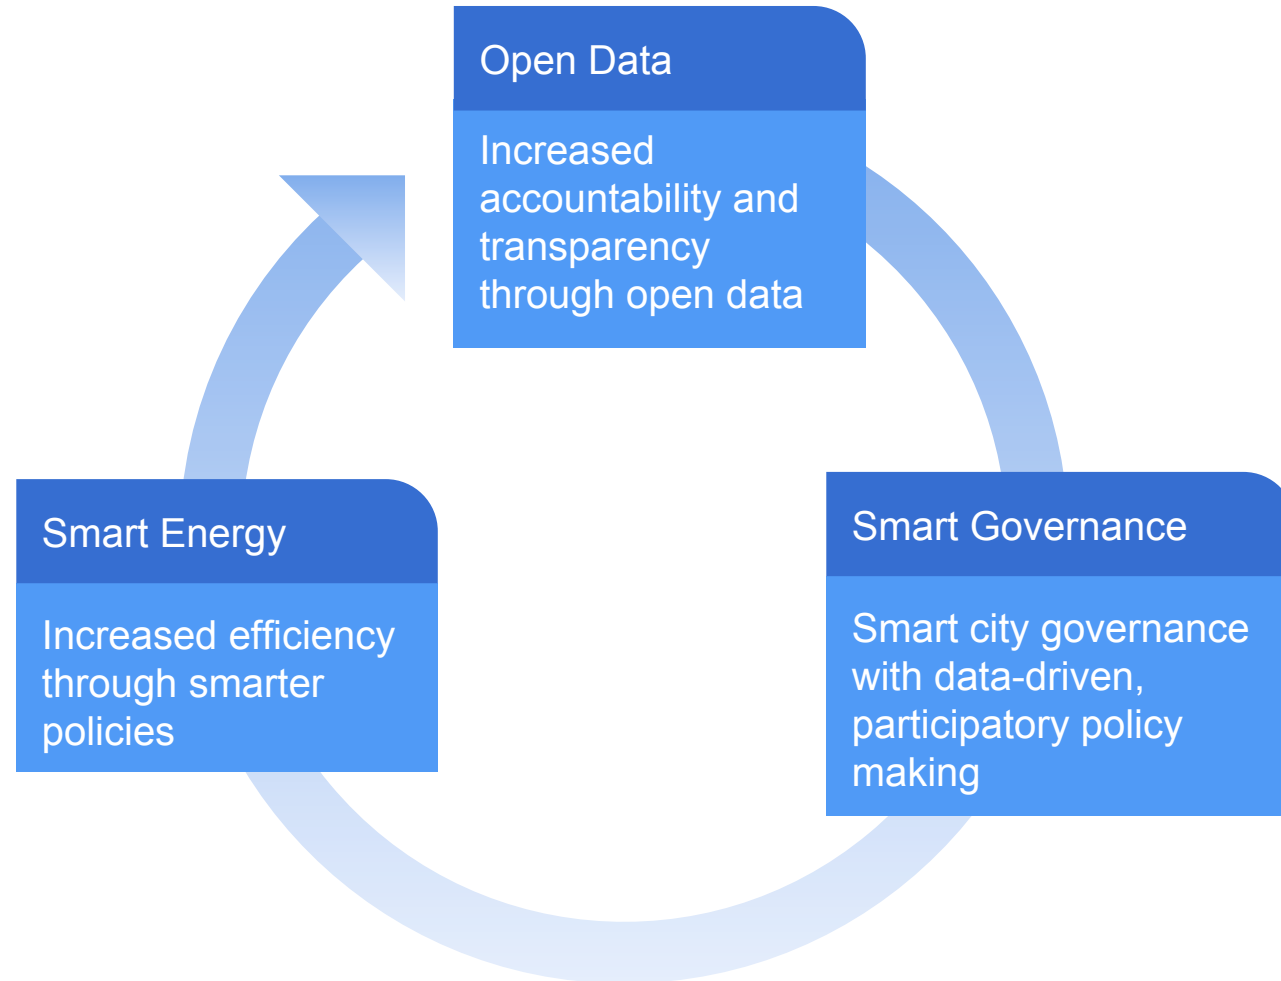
Open Data

Increased accountability and transparency through open data

Smart Energy

Increased efficiency through smarter policies

Smart Governance

Smart city governance with data-driven, participatory policy making